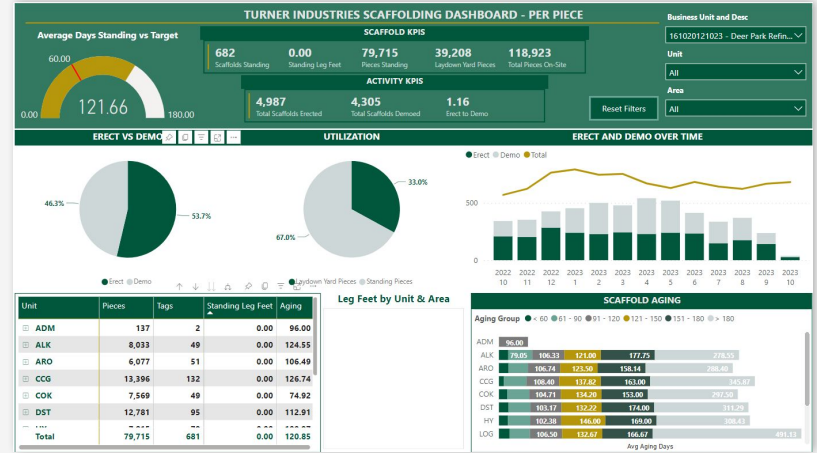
TURNER INDUSTRIES SCAFFOLDING DASHBOARD - PER PIECE

Average Days Standing vs Target

60.00

121.66

0.00

180.00

SCAFFOLD KPIS

682
Scaffolds Standing

0.00
Standing Leg Feet

79,715
Pieces Standing

39,208
Laydown Yard Pieces

118,923
Total Pieces On-Site

ACTIVITY KPIS

4,987
Total Scaffolds Erected

4,305
Total Scaffolds Demoed

1.16
Erect to Demo

Reset Filters

Business Unit and Desc
161020121023 - Deer Park Refin...

Unit
All

Area
All

ERECT VS DEMO

46.3%

53.7%

Erect Demo

UTILIZATION

33.0%

67.0%

Laydown Yard Pieces Standing Pieces

ERECT AND DEMO OVER TIME

Erect Demo Total

500

0

2022 10
2022 11
2022 12
2023 1
2023 2
2023 3
2023 4
2023 5
2023 6
2023 7
2023 8
2023 9
2023 10

| Unit | Pieces | Tags | Standing Leg Feet | Aging |
|---|---|---|---|---|
| ADM | 137 | 2 | 0.00 | 96.00 |
| ALK | 8,033 | 49 | 0.00 | 124.55 |
| ARO | 6,077 | 51 | 0.00 | 106.49 |
| CCG | 13,396 | 132 | 0.00 | 126.74 |
| COK | 7,569 | 49 | 0.00 | 74.92 |
| DST | 12,781 | 95 | 0.00 | 112.91 |
| Total | 79,715 | 681 | 0.00 | 120.85 |

Leg Feet by Unit & Area

SCAFFOLD AGING

Aging Group < 60 61 - 90 91 - 120 121 - 150 151 - 180 > 180

ADM 96.00
ALK 79.05 106.33 121.00 177.75 278.55
ARO 106.74 123.50 158.14 288.40
CCG 108.40 137.82 163.00 345.87
COK 104.71 134.20 153.00 297.50
DST 103.17 132.22 174.00 311.29
HY 102.38 146.00 169.00 308.43
LOG 106.50 132.67 166.67 491.13

Avg Aging Days